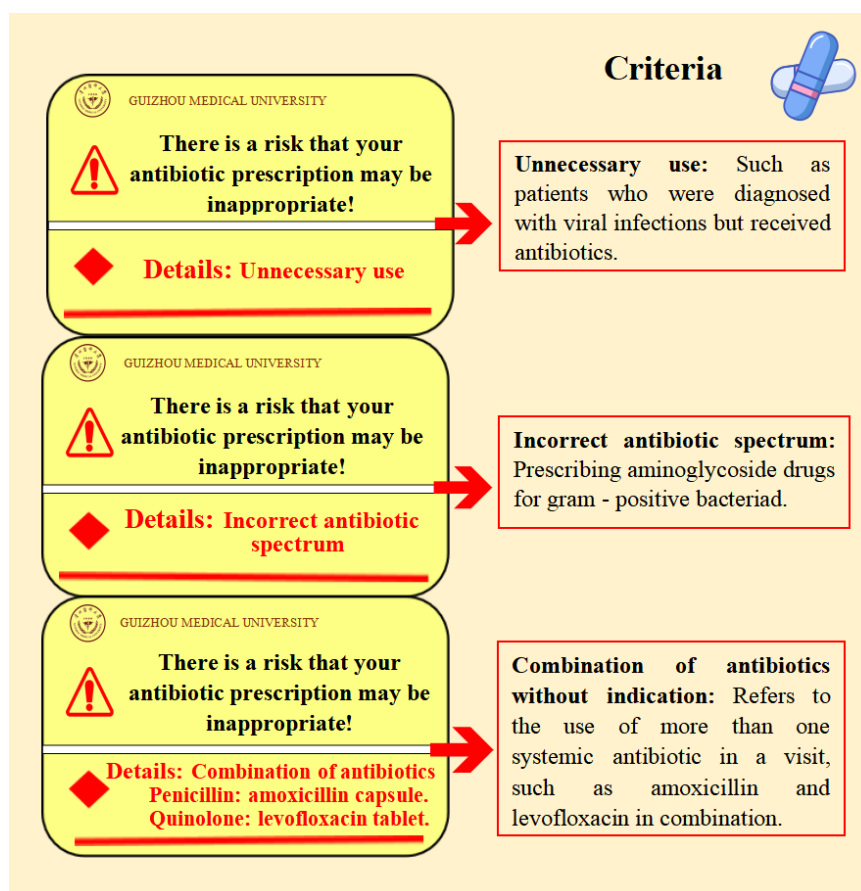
Criteria

GUIZHOU MEDICAL UNIVERSITY

There is a risk that your antibiotic prescription may be inappropriate!

Details: Unnecessary use

Unnecessary use: Such as patients who were diagnosed with viral infections but received antibiotics.

GUIZHOU MEDICAL UNIVERSITY

There is a risk that your antibiotic prescription may be inappropriate!

Details: Incorrect antibiotic spectrum

Incorrect antibiotic spectrum: Prescribing aminoglycoside drugs for gram - positive bacteriad.

GUIZHOU MEDICAL UNIVERSITY

There is a risk that your antibiotic prescription may be inappropriate!

Details: Combination of antibiotics
Penicillin: amoxicillin capsule.
Quinolone: levofloxacin tablet.

Combination of antibiotics without indication: Refers to the use of more than one systemic antibiotic in a visit, such as amoxicillin and levofloxacin in combination.